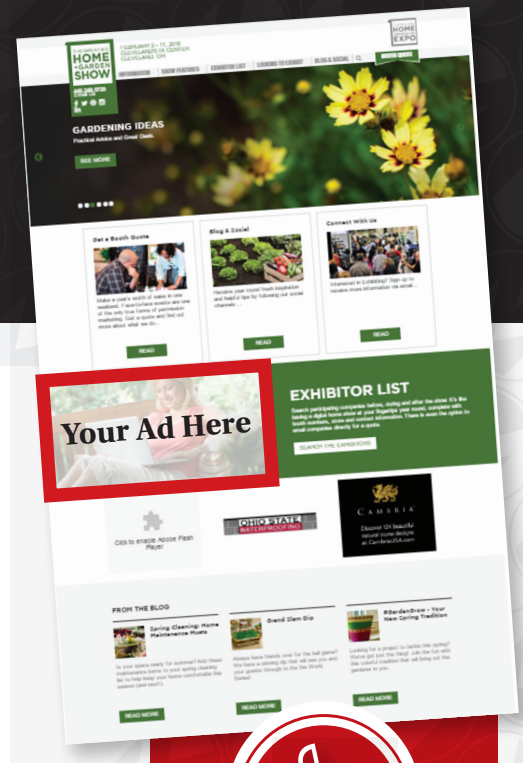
THE GREAT BIG HOME + GARDEN SHOW

FEBRUARY 2 – 11, 2018
CLEVELAND I-X CENTER
CLEVELAND, OH

HOME EXPO

BOOTH QUOTE

INFORMATION SHOW FEATURES EXHIBITOR LIST LOOKING TO EXHIBIT BLOG & SOCIAL

GARDENING IDEAS
Practical Advice and Great Deals

SEE MORE

Get a Booth Quote
Make a year's worth of sales in one weekend. ... READ

Blog & Social
Receive year round fresh inspiration and helpful tips by following our social channels ... READ

Connect With Us
Interested in Exhibiting? Sign up to receive more information via email ... READ

Your Ad Here

EXHIBITOR LIST
Search participating companies before, during and after the show. It's like having a digital home show at your fingertips year round, complete with booth numbers, show and contact information. There is even the option to email companies directly for a quote.

SEARCH THE EXHIBITORS

Click to enable Adobe Flash Player

OHIO STATE WATERPROOFING

CAMBRIA
Discover 130 beautiful natural stone designs at CambriaUSA.com

FROM THE BLOG

Spring Cleaning: Home Maintenance Musts
Is your space ready for summer? ... READ MORE

Grand Slam Dip
Always have a winning dip for the ball game! ... READ MORE

#GardenGrow - Your New Spring Tradition
Looking for a project to tackle this spring? ... READ MORE